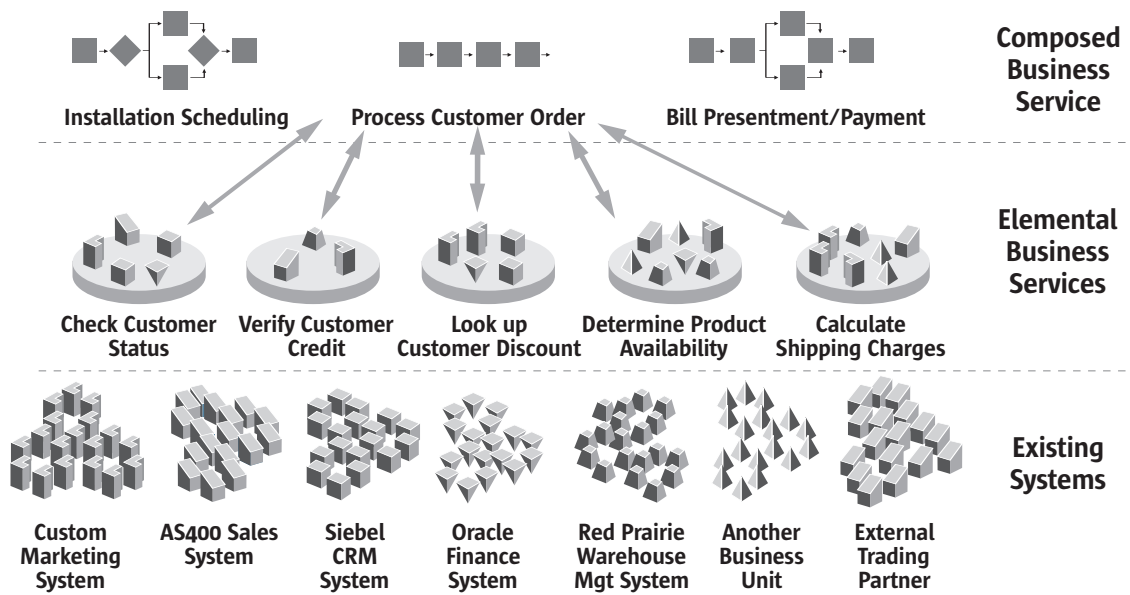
Installation Scheduling

Process Customer Order

Bill Presentment/Payment

Composed Business Service

Elemental Business Services

Check Customer Status

Verify Customer Credit

Look up Customer Discount

Determine Product Availability

Calculate Shipping Charges

Existing Systems

Custom Marketing System

AS400 Sales System

Siebel CRM System

Oracle Finance System

Red Prairie Warehouse Mgt System

Another Business Unit

External Trading Partner